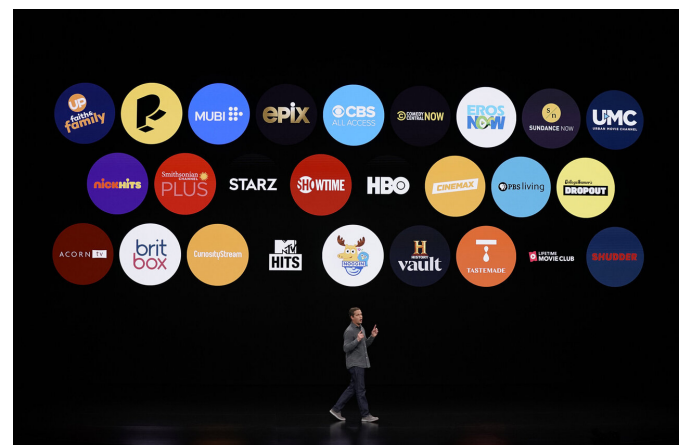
UP faith & family
MUBI
epix
CBS ALL ACCESS
COMEDY CENTRAL NOW
EROS NOW
SUNDANCE NOW
UMC URBAN MOVIE CHANNEL
nick HITS
Smithsonian CHANNEL PLUS
STARZ
SHOWTIME
HBO
CINEMAX
PBS living
CollegeHumor's DROPOUT
ACORN TV
brit box
CuriosityStream
MTV HITS
NOGGIN
HISTORY vault
TASTEMADE
LIFETIME MOVIE CLUB
SHUDDER